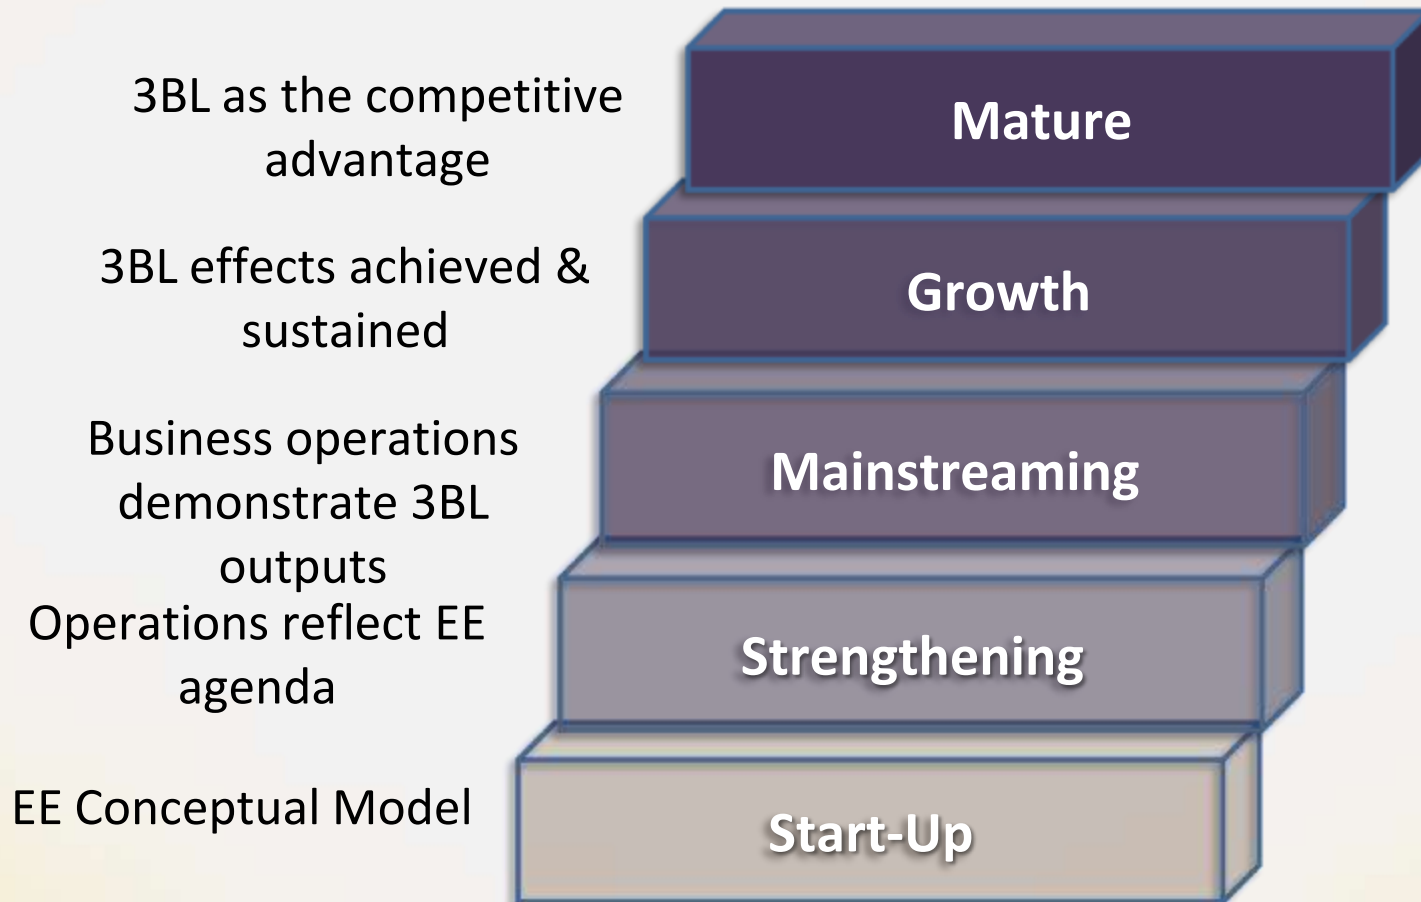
3BL as the competitive advantage

Mature

3BL effects achieved & sustained

Growth

Business operations demonstrate 3BL outputs

Mainstreaming

Operations reflect EE agenda

Strengthening

EE Conceptual Model

Start-Up